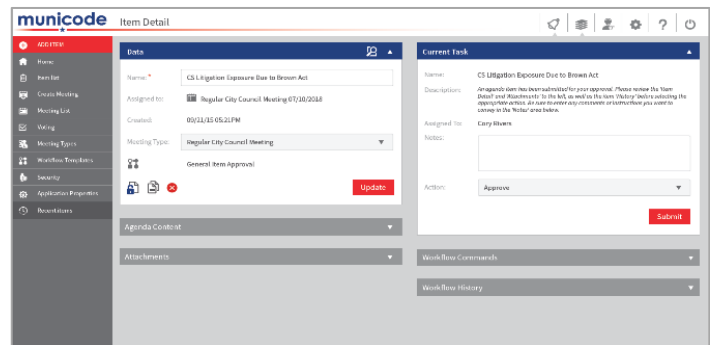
municode Item Detail

ADD ITEM
Home
Item list
Create Meeting
Meeting List
Voting
Meeting Types
Workflow Templates
Security
Application Properties
Recent Items

Data

Name: * CS Litigation Exposure Due to Brown Act
Assigned to: Regular City Council Meeting 07/10/2018
Created: 09/11/15 05:21PM
Meeting Type: Regular City Council Meeting
General Items Approval
Update

Agenda Content
Attachments

Current Task

Name: CS Litigation Exposure Due to Brown Act
Description: An agenda item has been submitted for your approval. Please review the 'Item Detail' and 'Attachments' to the left, as well as the Item 'History' before selecting the appropriate action. Be sure to enter any comments or instructions you want to convey in the 'Notes' area below.
Assigned To: Cory Rivers
Notes:
Action: Approve
Submit

Workflow Commands
Workflow History